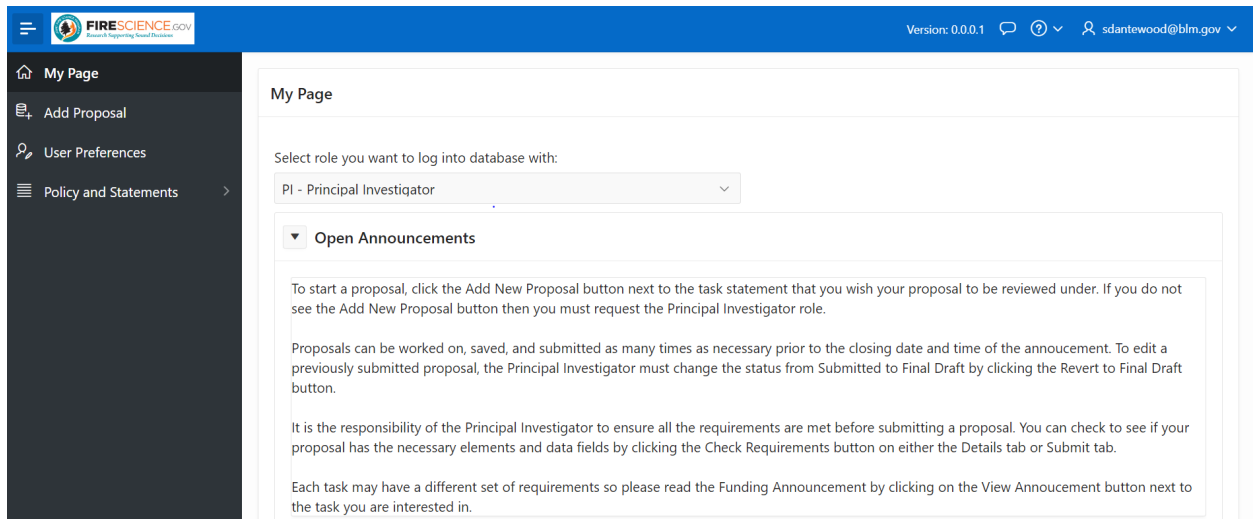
FIRESCIENCE.GOV
Research Supporting Sound Decisions

Version: 0.0.0.1 sdantewood@blm.gov

My Page
Add Proposal
User Preferences
Policy and Statements

My Page

Select role you want to log into database with:

PI - Principal Investigator

Open Announcements

To start a proposal, click the Add New Proposal button next to the task statement that you wish your proposal to be reviewed under. If you do not see the Add New Proposal button then you must request the Principal Investigator role.

Proposals can be worked on, saved, and submitted as many times as necessary prior to the closing date and time of the annoucement. To edit a previously submitted proposal, the Principal Investigator must change the status from Submitted to Final Draft by clicking the Revert to Final Draft button.

It is the responsibility of the Principal Investigator to ensure all the requirements are met before submitting a proposal. You can check to see if your proposal has the necessary elements and data fields by clicking the Check Requirements button on either the Details tab or Submit tab.

Each task may have a different set of requirements so please read the Funding Announcement by clicking on the View Annoucement button next to the task you are interested in.